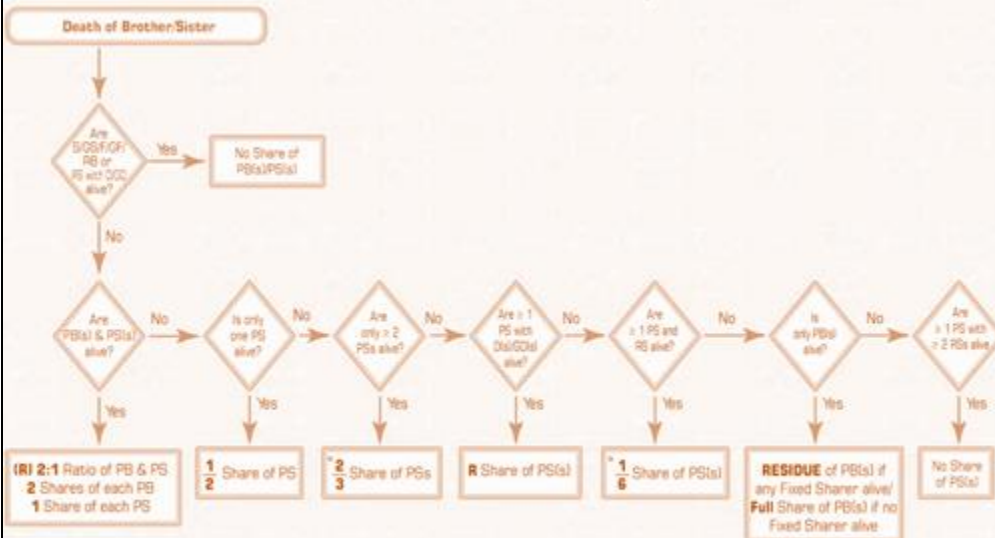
Death of Brother/Sister

Are S/GS/F/GF/ PB or PS with D/GD alive?

Yes

No Share of PB(s)/PS(s)

No

Are PB(s) & PS(s) alive?

No

Is only one PS alive?

No

Are only ≥ 2 PSs alive?

No

Are ≥ 1 PS with D(s)/GD(s) alive?

No

Are ≥ 1 PS and RB alive?

No

Is only PB(s) alive?

No

Are ≥ 1 PS with ≥ 2 RBs alive

Yes

Yes

Yes

Yes

Yes

Yes

Yes

(R) 2:1 Ratio of PB & PS
2 Shares of each PB
1 Share of each PS

$\frac{1}{2}$ Share of PS

* $\frac{2}{3}$ Share of PSs

R Share of PS(s)

* $\frac{1}{6}$ Share of PS(s)

RESIDUE of PB(s) if any Fixed Sharer alive/ Full Share of PB(s) if no Fixed Sharer alive

No Share of PS(s)